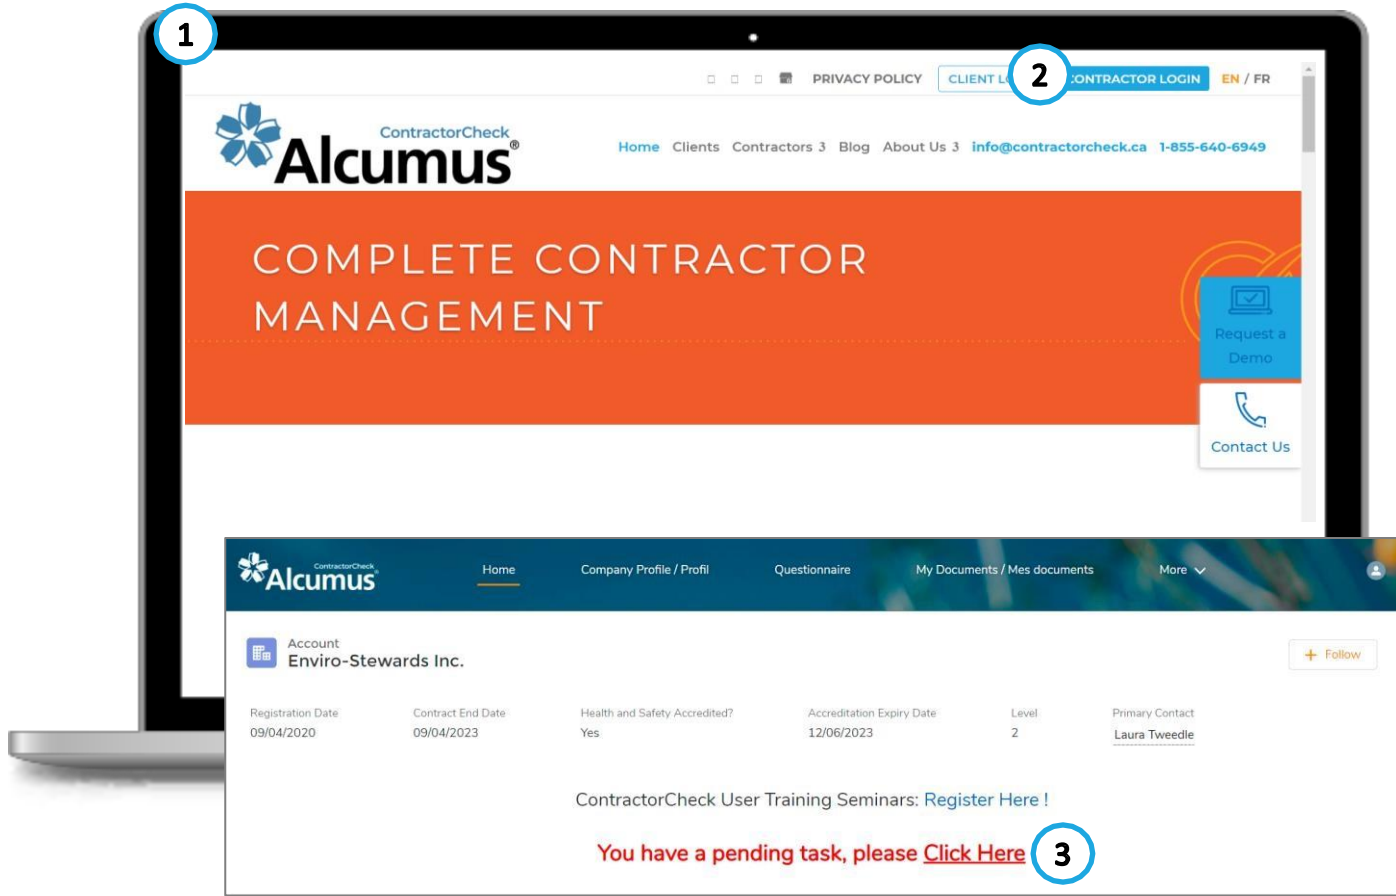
1

PRIVACY POLICY CLIENT L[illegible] 2 CONTRACTOR LOGIN EN / FR

ContractorCheck Alcumus®

Home Clients Contractors 3 Blog About Us 3 info@contractorcheck.ca 1-855-640-6949

COMPLETE CONTRACTOR MANAGEMENT

Request a Demo

Contact Us

ContractorCheck Alcumus

Home Company Profile / Profil Questionnaire My Documents / Mes documents More

Account
Enviro-Stewards Inc.

+ Follow

| Registration Date | Contract End Date | Health and Safety Accredited? | Accreditation Expiry Date | Level | Primary Contact |
|---|---|---|---|---|---|
| 09/04/2020 | 09/04/2023 | Yes | 12/06/2023 | 2 | Laura Tweedle |

ContractorCheck User Training Seminars: Register Here !

You have a pending task, please Click Here 3